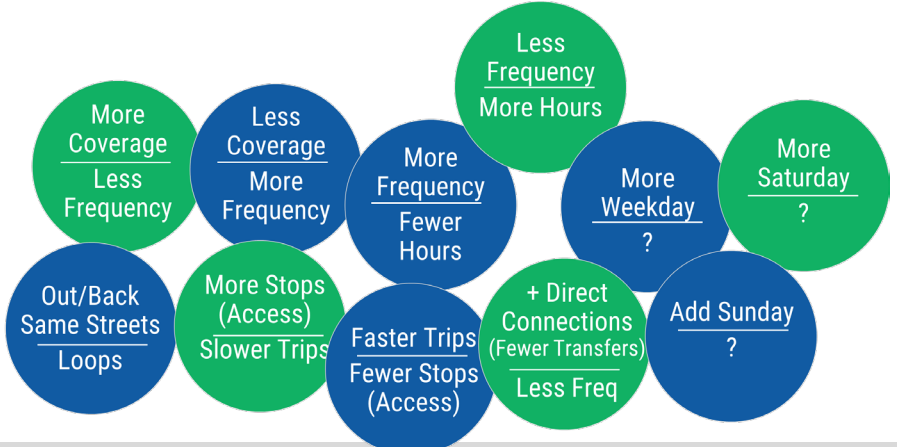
More Coverage
Less Frequency

Less Coverage
More Frequency

More Frequency
Fewer Hours

Less Frequency
More Hours

More Weekday
?

More Saturday
?

Out/Back Same Streets
Loops

More Stops (Access)
Slower Trips

Faster Trips
Fewer Stops (Access)

+ Direct Connections (Fewer Transfers)
Less Freq

Add Sunday
?